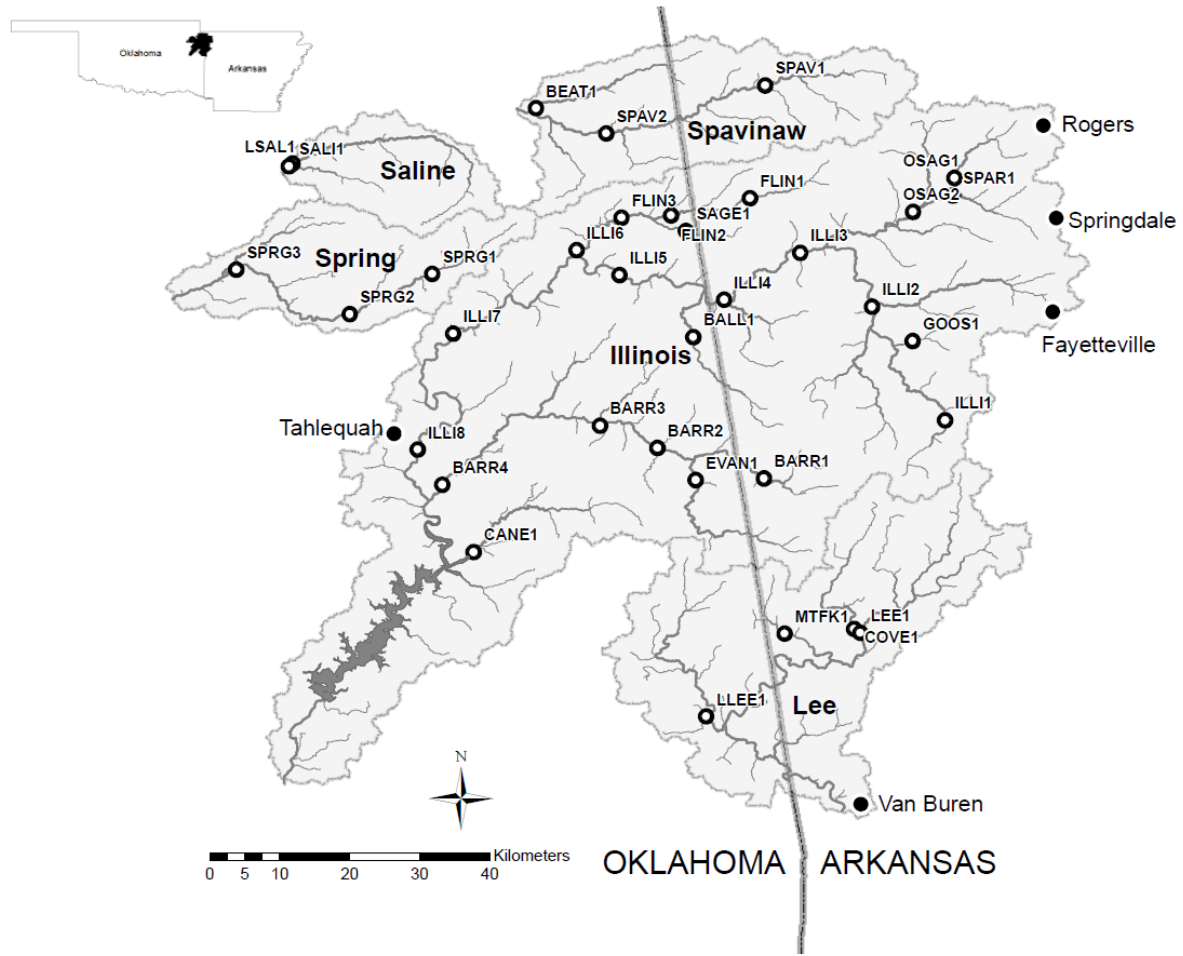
Oklahoma
Arkansas

SPAV1
BEAT1
SPAV2
Spavinaw
Rogers
LSAL1
SALI1
Saline
OSAG1
SPAR1
OSAG2
FLIN1
FLIN3
SAGE1
FLIN2
Springdale
ILLI6
ILLI3
SPRG3
Spring
SPRG1
ILLI5
ILLI4
ILLI2
SPRG2
BALL1
GOOS1
Fayetteville
ILLI7
Illinois
ILLI1
BARR3
Tahlequah
ILLI8
BARR2
BARR4
EVAN1
BARR1
CANE1
MTFK1
LEE1
COVE1
LLEE1
Lee
N
Van Buren
Kilometers
0 5 10 20 30 40
OKLAHOMA ARKANSAS